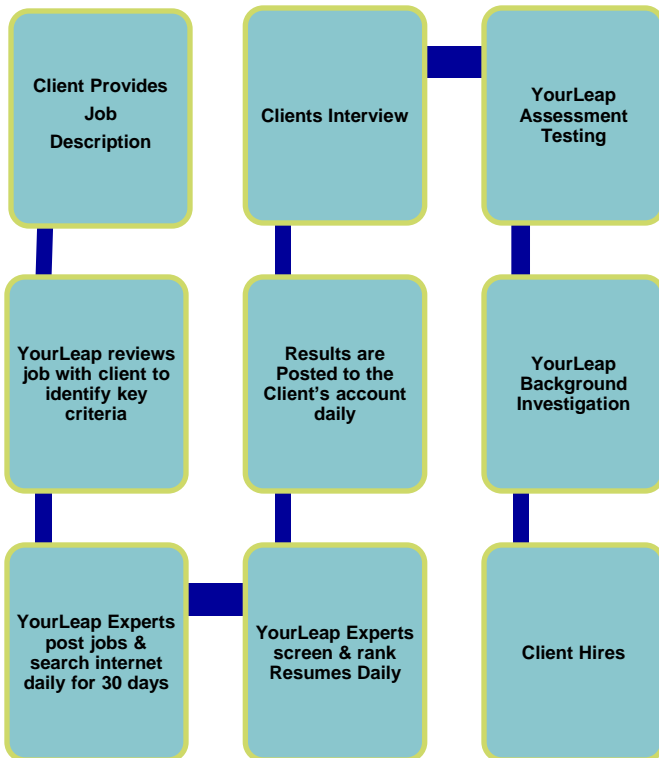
Client Provides Job Description

YourLeap reviews job with client to identify key criteria

YourLeap Experts post jobs & search internet daily for 30 days

YourLeap Experts screen & rank Resumes Daily

Results are Posted to the Client's account daily

Clients Interview

YourLeap Assessment Testing

YourLeap Background Investigation

Client Hires